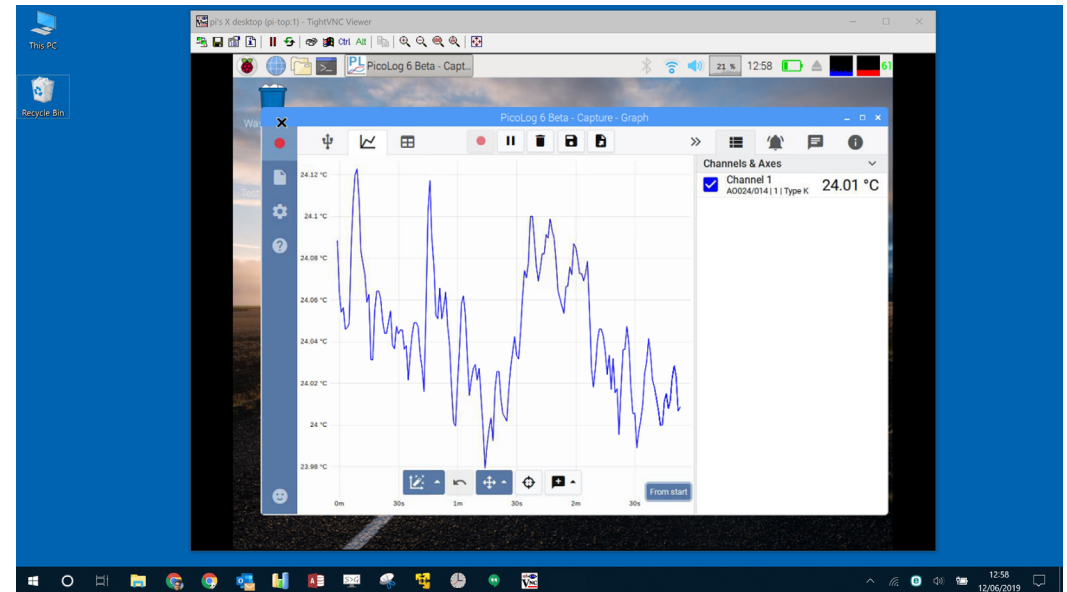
This PC

Recycle Bin

pi's X desktop (pi-top:1) - TightVNC Viewer

Ctrl Alt

PicoLog 6 Beta - Capt...

21 %

12:58

61

Wa

PicoLog 6 Beta - Capture - Graph

Channels & Axes

Channel 1
AO024/014 | 1 | Type K

24.01 °C

24.12 °C
24.1 °C
24.08 °C
24.06 °C
24.04 °C
24.02 °C
24 °C
23.98 °C

0m
30s
1m
30s
2m
30s

From start

12:58
12/06/2019